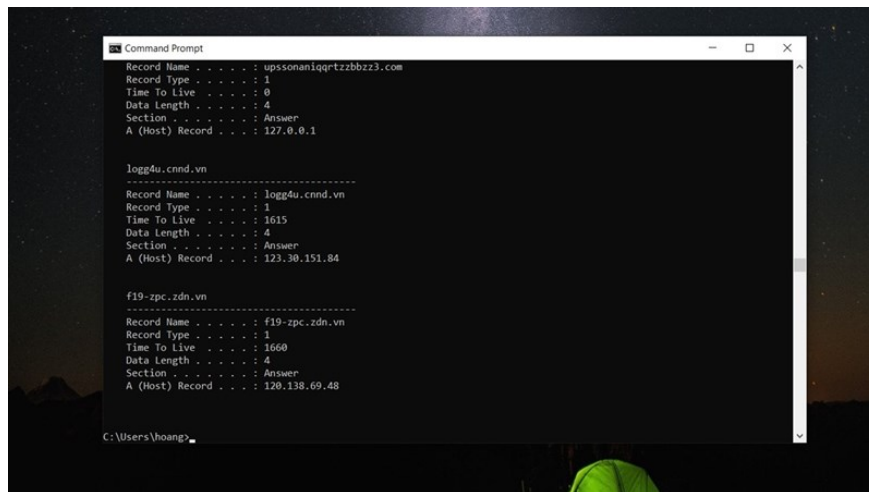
Command Prompt

Record Name . . . . . : upssonaniqqrtzzbbzz3.com
Record Type . . . . . : 1
Time To Live . . . . : 0
Data Length . . . . . : 4
Section . . . . . . . : Answer
A (Host) Record . . . : 127.0.0.1

logg4u.cnnd.vn
----------------------------------------
Record Name . . . . . : logg4u.cnnd.vn
Record Type . . . . . : 1
Time To Live . . . . : 1615
Data Length . . . . . : 4
Section . . . . . . . : Answer
A (Host) Record . . . : 123.30.151.84

f19-zpc.zdn.vn
----------------------------------------
Record Name . . . . . : f19-zpc.zdn.vn
Record Type . . . . . : 1
Time To Live . . . . : 1660
Data Length . . . . . : 4
Section . . . . . . . : Answer
A (Host) Record . . . : 120.138.69.48

C:\Users\hoang>_